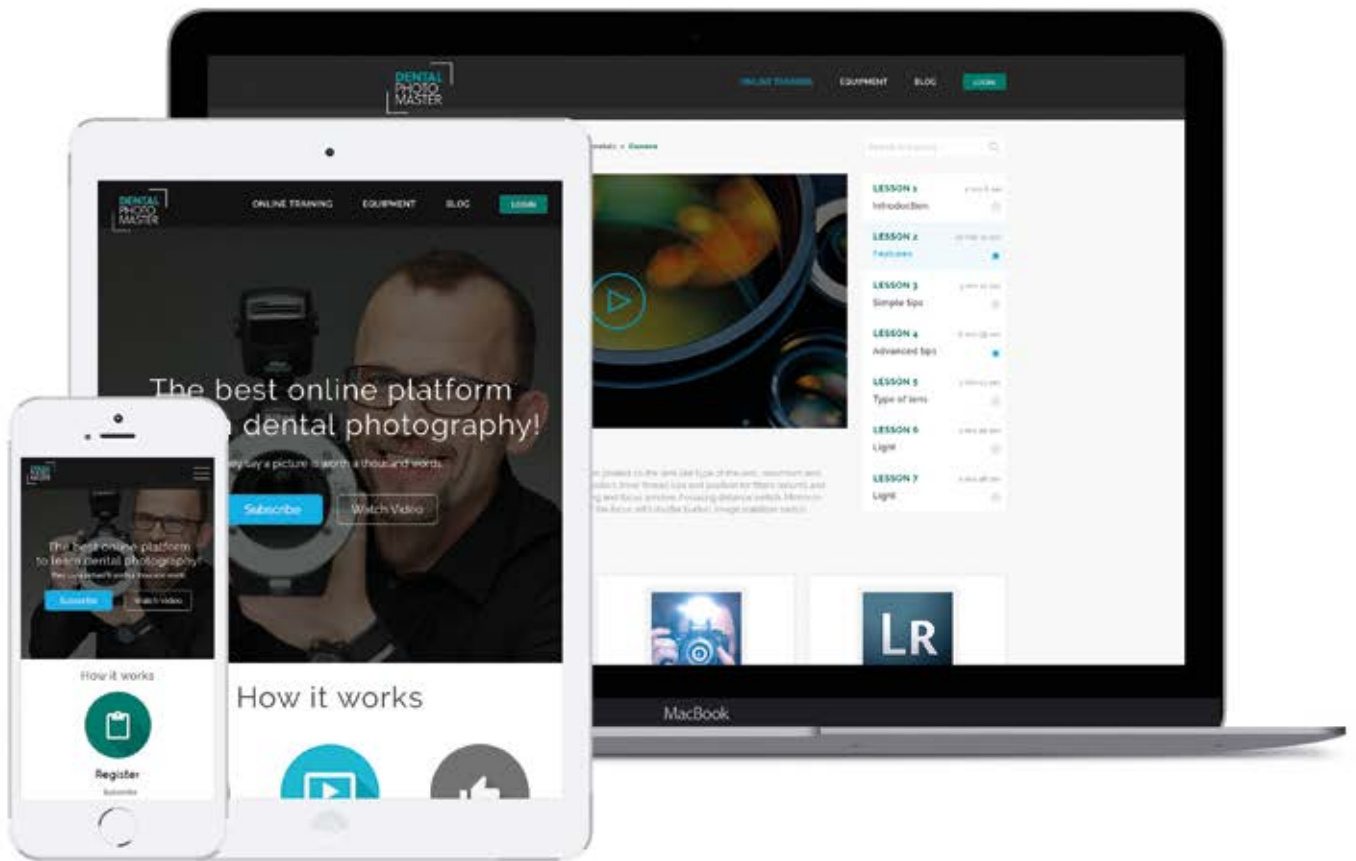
DENTAL PHOTO MASTER

ONLINE TRAINING EQUIPMENT BLOG LOGIN

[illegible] > Camera

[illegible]

LESSON 1 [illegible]
Introduction

LESSON 2 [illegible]
Features

LESSON 3 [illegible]
Simple tips

LESSON 4 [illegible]
Advanced tips

LESSON 5 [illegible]
Type of lens

LESSON 6 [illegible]
Light

LESSON 7 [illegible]
Light

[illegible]

LR

MacBook

DENTAL PHOTO MASTER

ONLINE TRAINING EQUIPMENT BLOG LOGIN

The best online platform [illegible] dental photography!

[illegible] say a picture is worth a thousand words.

Subscribe Watch Video

How it works

The best online platform to learn dental photography!

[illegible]

Subscribe Watch Video

How it works

Register

Subscribe